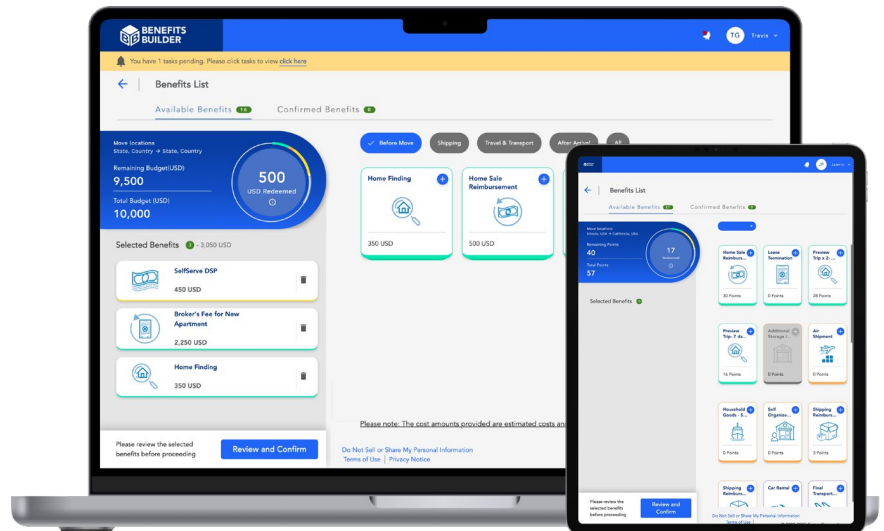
BENEFITS BUILDER

TG Travis

You have 1 tasks pending. Please click tasks to view click here

Benefits List

Available Benefits 14
Confirmed Benefits 0

Move locations
State, Country → State, Country

Remaining Budget(USD)
9,500

Total Budget (USD)
10,000

500
USD Redeemed

Selected Benefits 3 - 3,050 USD

SelfServe DSP
450 USD

Broker's Fee for New Apartment
2,250 USD

Home Finding
350 USD

Please review the selected benefits before proceeding

Review and Confirm

Before Move
Shipping
Travel & Transport
After Arrival
All

Home Finding
350 USD

Home Sale Reimbursement
500 USD

Please note: The cost amounts provided are estimated costs and

Do Not Sell or Share My Personal Information
Terms of Use | Privacy Notice

Benefits List

Available Benefits
Confirmed Benefits

Remaining Points
40

Total Points
57

17

Selected Benefits

Home Sale Reimbu...
30 Points

Lease Termination
0 Points

Preview Trip x 2-...
26 Points

Preview Trip- 7 da...
16 Points

Additional Storage I...
0 Points

Air Shipment
0 Points

Household Goods - S...
0 Points

Self Organiz...
0 Points

Shipping Reimburs...
0 Points

Shipping Reimburs...

Car Rental

Final Transport...

Please review the selected benefits before proceeding

Review and Confirm

Do Not Sell or Share My Personal Information
Terms of Use